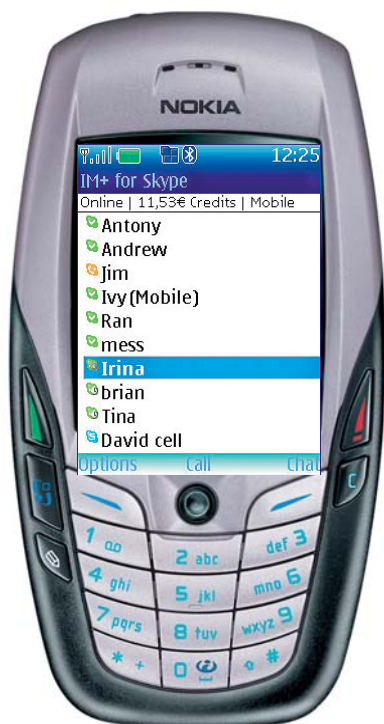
NOKIA

12:25

IM+ for Skype

Online | 11,53€ Credits | Mobile

Antony
Andrew
Jim
Ivy (Mobile)
Ran
mess
Irina
brian
Tina
David cell

Options Call Chat

1 oo
2 abc
def 3
4 ghi
5 jkl
mno 6
7 pqrs
8 tuv
wxyz 9
* +
0
#

C